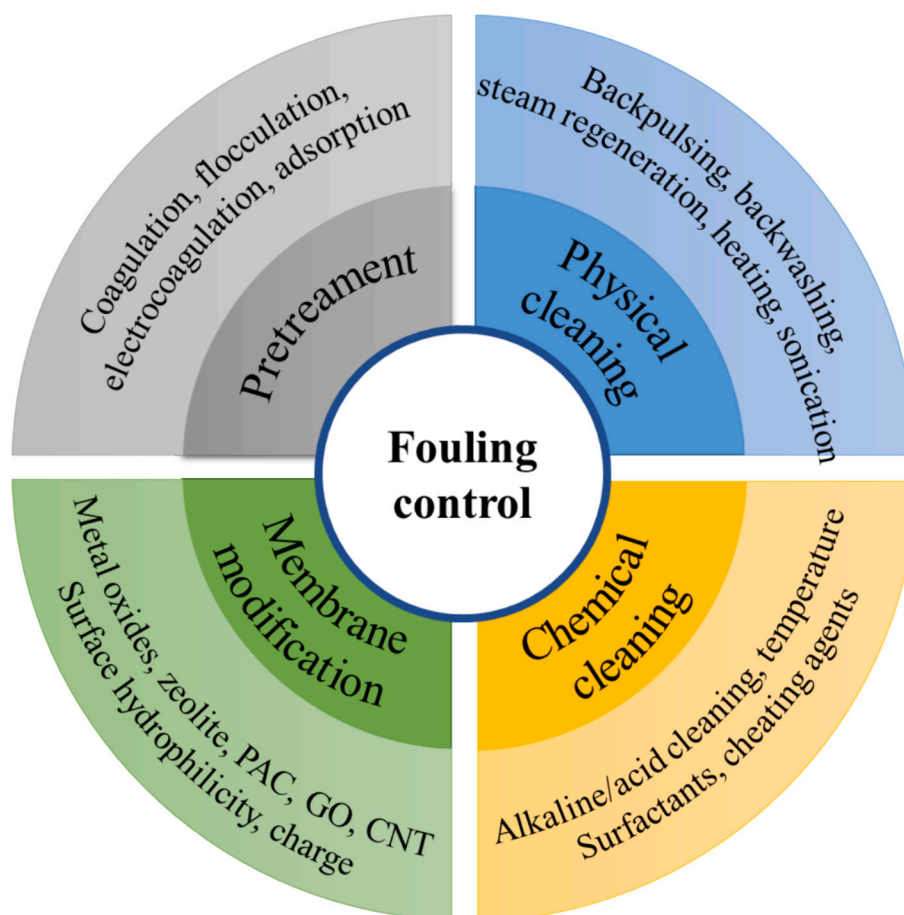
Coagulation, flocculation, electrocoagulation, adsorption

Pretreament

Backpulsing, backwashing, steam regeneration, heating, sonication

Physical cleaning

Fouling control

Membrane modification

Metal oxides, zeolite, PAC, GO, CNT Surface hydrophilicity, charge

Chemical cleaning

Alkaline/acid cleaning, temperature Surfactants, cheating agents